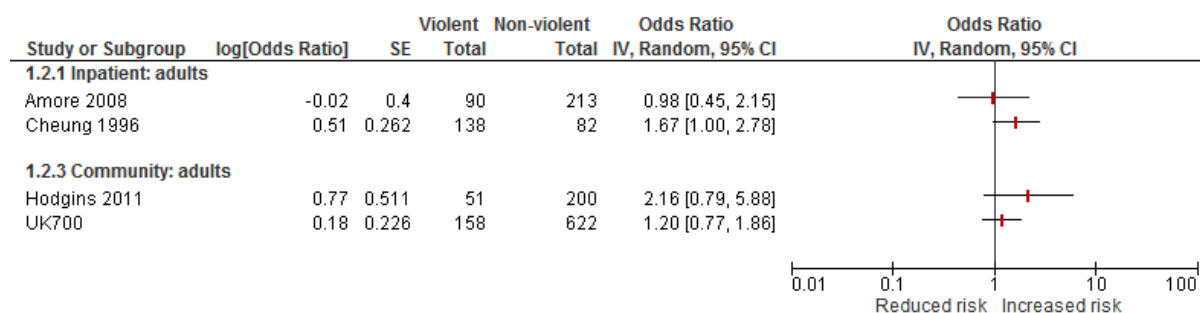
| Study or Subgroup | log[Odds Ratio] | SE | Violent Total | Non-violent Total | Odds Ratio IV, Random, 95% CI |
|---|---|---|---|---|---|
| **1.2.1 Inpatient: adults** | | | | | |
| Amore 2008 | -0.02 | 0.4 | 90 | 213 | 0.98 [0.45, 2.15] |
| Cheung 1996 | 0.51 | 0.262 | 138 | 82 | 1.67 [1.00, 2.78] |
| **1.2.3 Community: adults** | | | | | |
| Hodgins 2011 | 0.77 | 0.511 | 51 | 200 | 2.16 [0.79, 5.88] |
| UK700 | 0.18 | 0.226 | 158 | 622 | 1.20 [0.77, 1.86] |

Odds Ratio
IV, Random, 95% CI

0.01 0.1 1 10 100
Reduced risk Increased risk